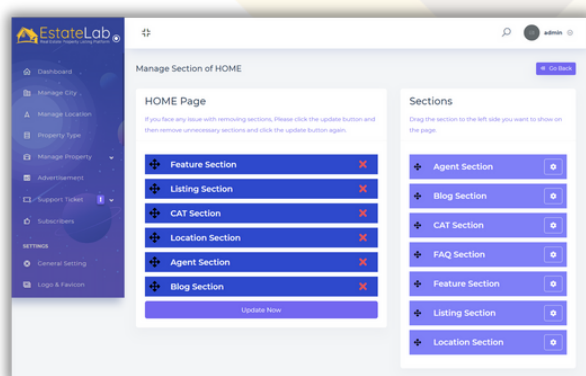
EstateLab
Real Estate Property Listing Platform

Dashboard
Manage City
Manage Location
Property Type
Manage Property
Advertisement
Support Ticket
Subscribers
SETTINGS
General Setting
Logo & Favicon

admin

Manage Section of HOME

Go Back

HOME Page

If you face any issue with removing sections, Please click the update button and then remove unnecessary sections and click the update button again.

Feature Section
Listing Section
CAT Section
Location Section
Agent Section
Blog Section

Update Now

Sections

Drag the section to the left side you want to show on the page.

Agent Section
Blog Section
CAT Section
FAQ Section
Feature Section
Listing Section
Location Section